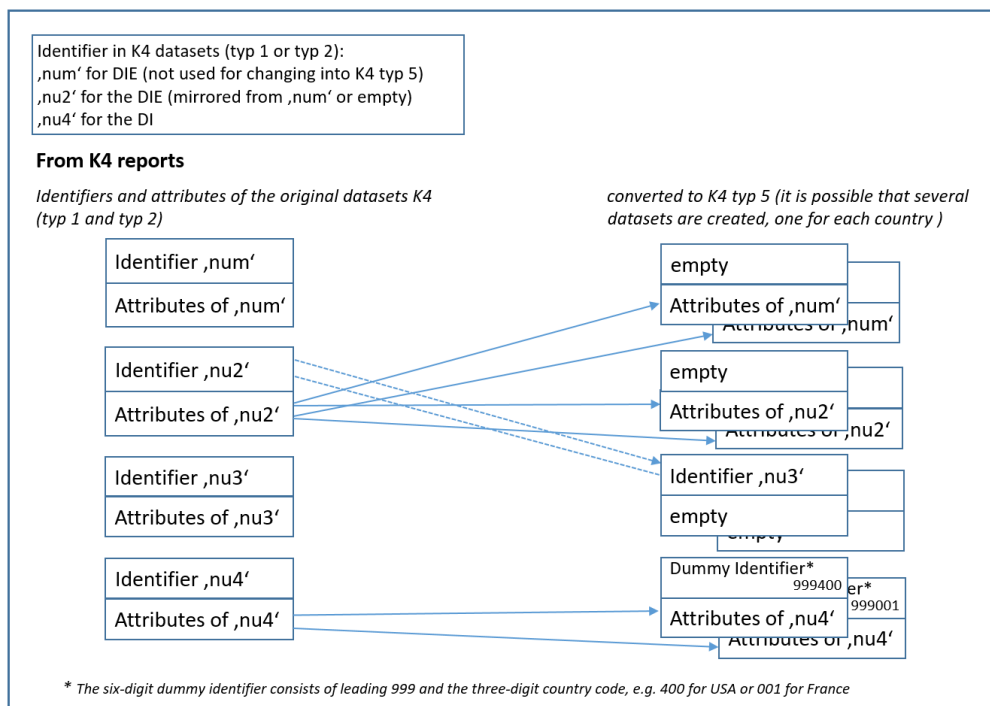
Identifier in K4 datasets (typ 1 or typ 2):
‚num‘ for DIE (not used for changing into K4 typ 5)
‚nu2‘ for the DIE (mirrored from ‚num‘ or empty)
‚nu4‘ for the DI

**From K4 reports**

*Identifiers and attributes of the original datasets K4 (typ 1 and typ 2)*

*converted to K4 typ 5 (it is possible that several datasets are created, one for each country )*

Identifier ‚num‘
Attributes of ‚num‘

Identifier ‚nu2‘
Attributes of ‚nu2‘

Identifier ‚nu3‘
Attributes of ‚nu3‘

Identifier ‚nu4‘
Attributes of ‚nu4‘

empty
Attributes of ‚num‘
Attributes of ‚num‘

empty
Attributes of ‚nu2‘
Attributes of ‚nu2‘

Identifier ‚nu3‘
empty
empty

Dummy Identifier*
999400
er*
999001
Attributes of ‚nu4‘
Attributes of ‚nu4‘

* *The six-digit dummy identifier consists of leading 999 and the three-digit country code, e.g. 400 for USA or 001 for France*